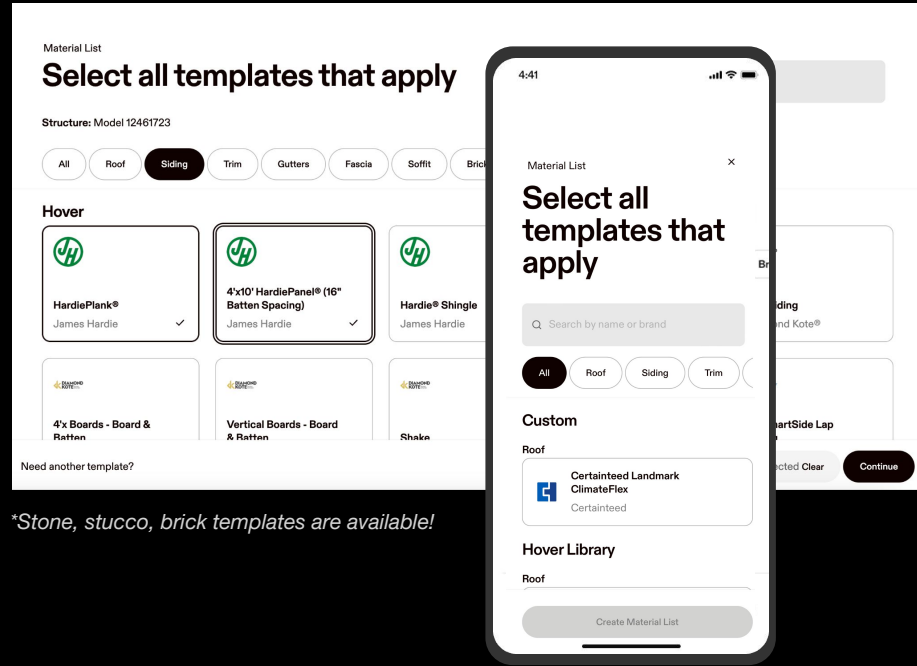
Material List

Select all templates that apply

Structure: Model 12461723

All | Roof | Siding | Trim | Gutters | Fascia | Soffit | Brick

Hover

HardiePlank®
James Hardie

4'x10' HardiePanel® (16" Batten Spacing)
James Hardie

Hardie® Shingle
James Hardie

Br

iding
nd Kote®

DIAMOND KOTE

4'x Boards - Board & Batten

Vertical Boards - Board & Batten

Shake

martSide Lap

Need another template?

ected Clear

Continue

*Stone, stucco, brick templates are available!

4:41

Material List

×

Select all templates that apply

Search by name or brand

All | Roof | Siding | Trim

Custom

Roof

Certainteed Landmark ClimateFlex
Certainteed

Hover Library

Roof

Create Material List